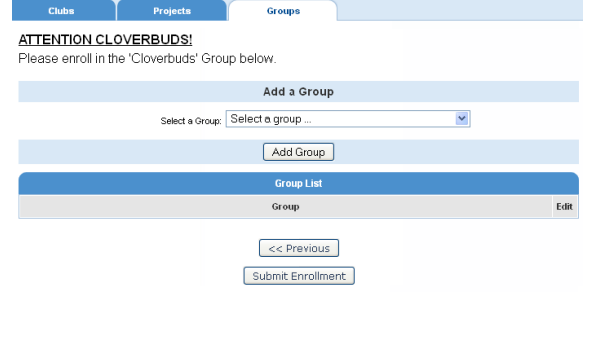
Clubs Projects Groups

ATTENTION CLOVERBUDS!
Please enroll in the 'Cloverbuds' Group below.

Add a Group

Select a Group: Select a group ...

Add Group

Group List

| Group | Edit |
|---|---|

<< Previous

Submit Enrollment